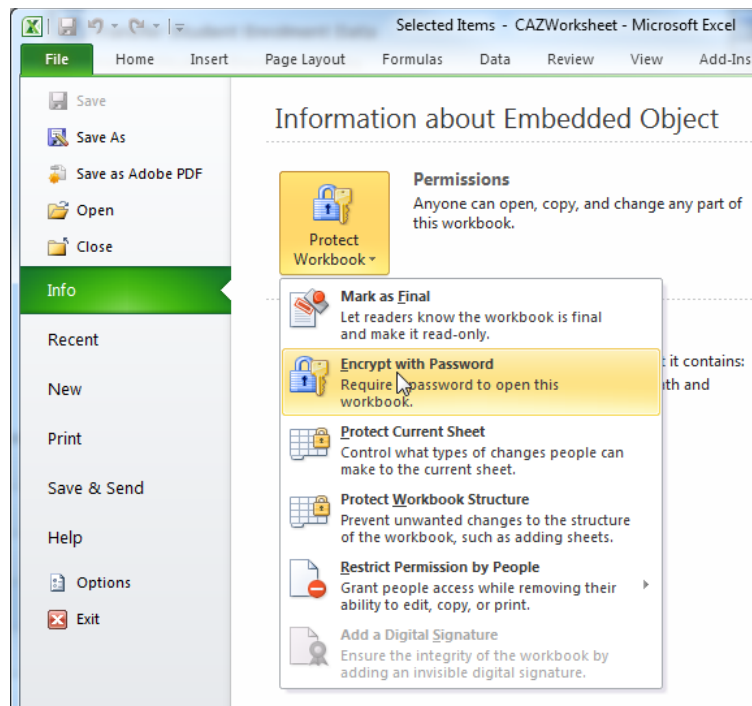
Selected Items - CAZWorksheet - Microsoft Excel

File
Home
Insert
Page Layout
Formulas
Data
Review
View
Add-Ins

Save
Save As
Save as Adobe PDF
Open
Close
Info
Recent
New
Print
Save & Send
Help
Options
Exit

Information about Embedded Object

Protect Workbook

Permissions
Anyone can open, copy, and change any part of this workbook.

Mark as Final
Let readers know the workbook is final and make it read-only.

Encrypt with Password
Require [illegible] password to open this workbook.

t it contains:
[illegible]th and

Protect Current Sheet
Control what types of changes people can make to the current sheet.

Protect Workbook Structure
Prevent unwanted changes to the structure of the workbook, such as adding sheets.

Restrict Permission by People
Grant people access while removing their ability to edit, copy, or print.

Add a Digital Signature
Ensure the integrity of the workbook by adding an invisible digital signature.